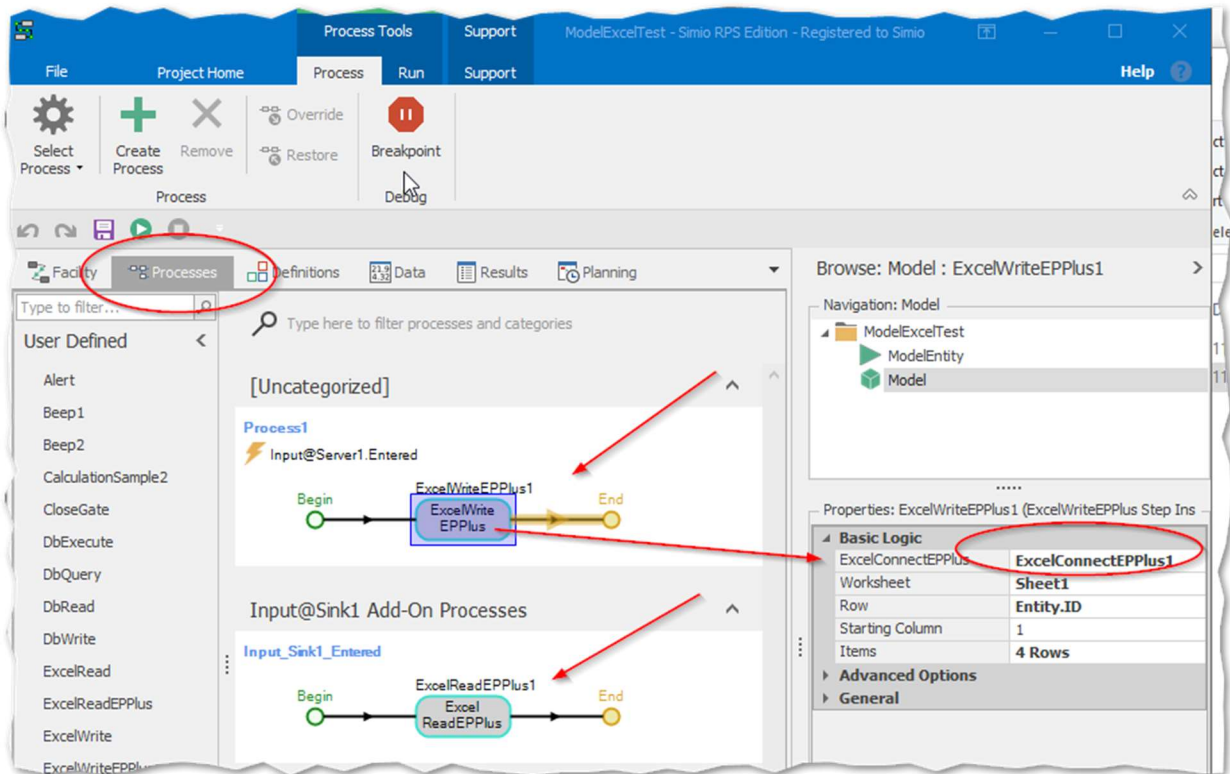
Process Tools | Support | ModelExcelTest - Simio RPS Edition - Registered to Simio

File | Project Home | Process | Run | Support | Help

Select Process | Create Process | Remove | Override | Restore | Breakpoint

Process | Debug

Facility | Processes | Definitions | Data | Results | Planning

Type to filter...

User Defined

Alert
Beep1
Beep2
CalculationSample2
CloseGate
DbExecute
DbQuery
DbRead
DbWrite
ExcelRead
ExcelReadEPPlus
ExcelWrite
ExcelWriteEPPlu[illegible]

Type here to filter processes and categories

[Uncategorized]

Process1
Input@Server1.Entered
Begin
ExcelWriteEPPlus1
ExcelWrite EPPlus
End

Input@Sink1 Add-On Processes

Input_Sink1_Entered
Begin
ExcelReadEPPlus1
Excel ReadEPPlus
End

Browse: Model : ExcelWriteEPPlus1

Navigation: Model
ModelExcelTest
ModelEntity
Model

Properties: ExcelWriteEPPlus1 (ExcelWriteEPPlus Step Ins

| Basic Logic | |
|---|---|
| ExcelConnectEPPlus | ExcelConnectEPPlus1 |
| Worksheet | Sheet1 |
| Row | Entity.ID |
| Starting Column | 1 |
| Items | 4 Rows |

Advanced Options
General